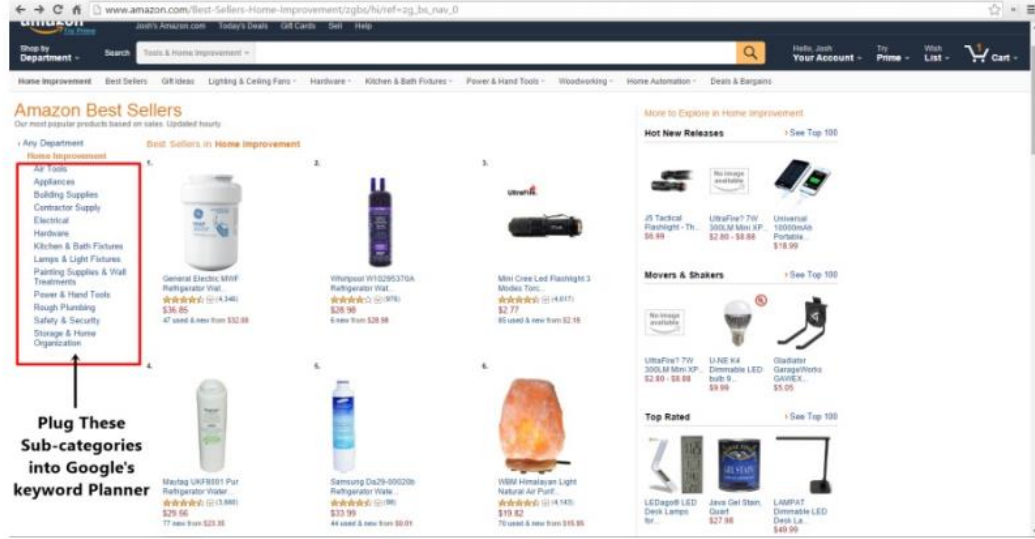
www.amazon.com/Best-Sellers-Home-Improvement/zgbs/hi/ref=zg_bs_nav_0

amazon Try Prime Josh's Amazon.com Today's Deals Gift Cards Sell Help

Shop by Department Search Tools & Home Improvement Hello, Josh Your Account Try Prime Wish List Cart

Home Improvement Best Sellers Gift Ideas Lighting & Ceiling Fans Hardware Kitchen & Bath Fixtures Power & Hand Tools Woodworking Home Automation Deals & Bargains

Amazon Best Sellers
Our most popular products based on sales. Updated hourly

‹ Any Department
Home Improvement
Air Tools
Appliances
Building Supplies
Contractor Supply
Electrical
Hardware
Kitchen & Bath Fixtures
Lamps & Light Fixtures
Painting Supplies & Wall Treatments
Power & Hand Tools
Rough Plumbing
Safety & Security
Storage & Home Organization

Plug These Sub-categories into Google's keyword Planner

Best Sellers in Home Improvement

1.
General Electric MWF Refrigerator Wat...
(4,346)
$36.85
47 used & new from $32.09

2.
Whirlpool W10295370A Refrigerator Wat...
(976)
$28.98
6 new from $28.98

3.
UltraFire
Mini Cree Led Flashlight 3 Modes Torc...
(4,017)
$2.77
85 used & new from $2.19

4.
Maytag UKF8001 Pur Refrigerator Water...
(1,880)
$29.56
77 new from $23.35

5.
Samsung Da29-00020b Refrigerator Wate...
(98)
$33.99
44 used & new from $0.01

6.
WBM Himalayan Light Natural Air Purif...
(4,143)
$19.82
70 used & new from $15.95

More to Explore in Home Improvement

Hot New Releases › See Top 100
J5 Tactical Flashlight - Th... $6.99
No image available
UltraFire? 7W 300LM Mini XP... $2.80 - $8.88
Universal 10000mAh Portable... $18.99

Movers & Shakers › See Top 100
No image available
UltraFire? 7W 300LM Mini XP... $2.80 - $8.88
U-NE K4 Dimmable LED bulb 9... $9.99
Gladiator GarageWorks GAWEX... $5.05

Top Rated › See Top 100
LEDaGo® LED Desk Lamps for... 
Java Gel Stain, Quart $27.98
LAMPAT Dimmable LED Desk La... $49.99